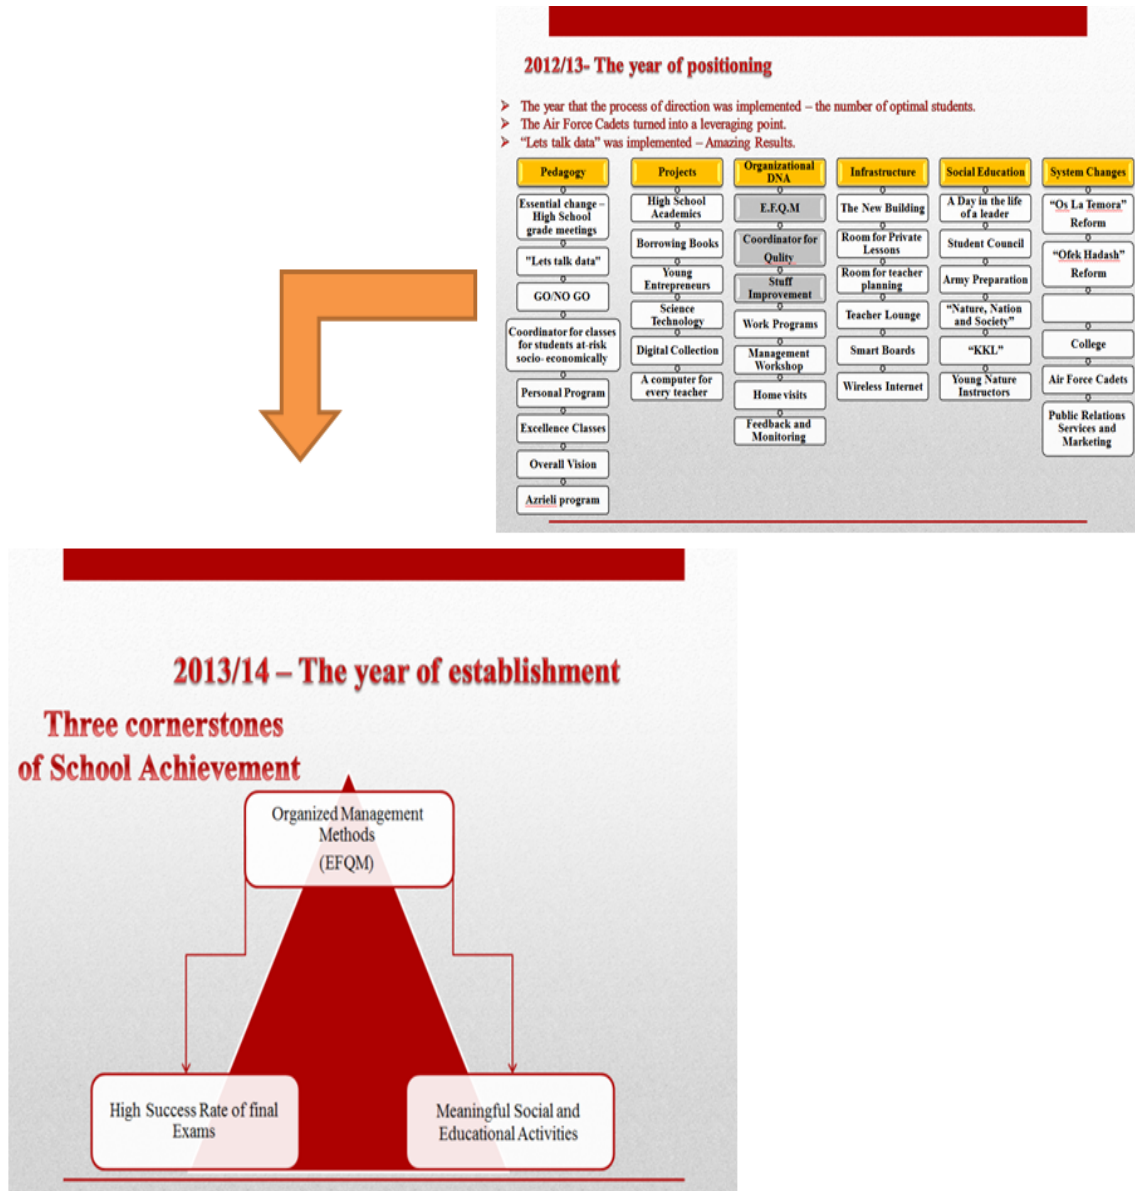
2012/13- The year of positioning

The year that the process of direction was implemented – the number of optimal students.
The Air Force Cadets turned into a leveraging point.
"Lets talk data" was implemented – Amazing Results.

| Pedagogy | Projects | Organizational DNA | Infrastructure | Social Education | System Changes |
|---|---|---|---|---|---|
| Essential change – High School grade meetings | High School Academics | E.F.Q.M | The New Building | A Day in the life of a leader | "Os La Temora" Reform |
| "Lets talk data" | Borrowing Books | Coordinator for Qulity | Room for Private Lessons | Student Council | "Ofek Hadash" Reform |
| GO/NO GO | Young Entrepreneurs | Stuff Improvement | Room for teacher planning | Army Preparation | |
| Coordinator for classes for students at-risk socio-economically | Science Technology | Work Programs | Teacher Lounge | "Nature, Nation and Society" | College |
| Personal Program | Digital Collection | Management Workshop | Smart Boards | "KKL" | Air Force Cadets |
| Excellence Classes | A computer for every teacher | Home visits | Wireless Internet | Young Nature Instructors | Public Relations Services and Marketing |
| Overall Vision | | Feedback and Monitoring | | | |
| Azrieli program | | | | | |

2013/14 – The year of establishment

Three cornerstones of School Achievement

Organized Management Methods (EFQM)

High Success Rate of final Exams

Meaningful Social and Educational Activities